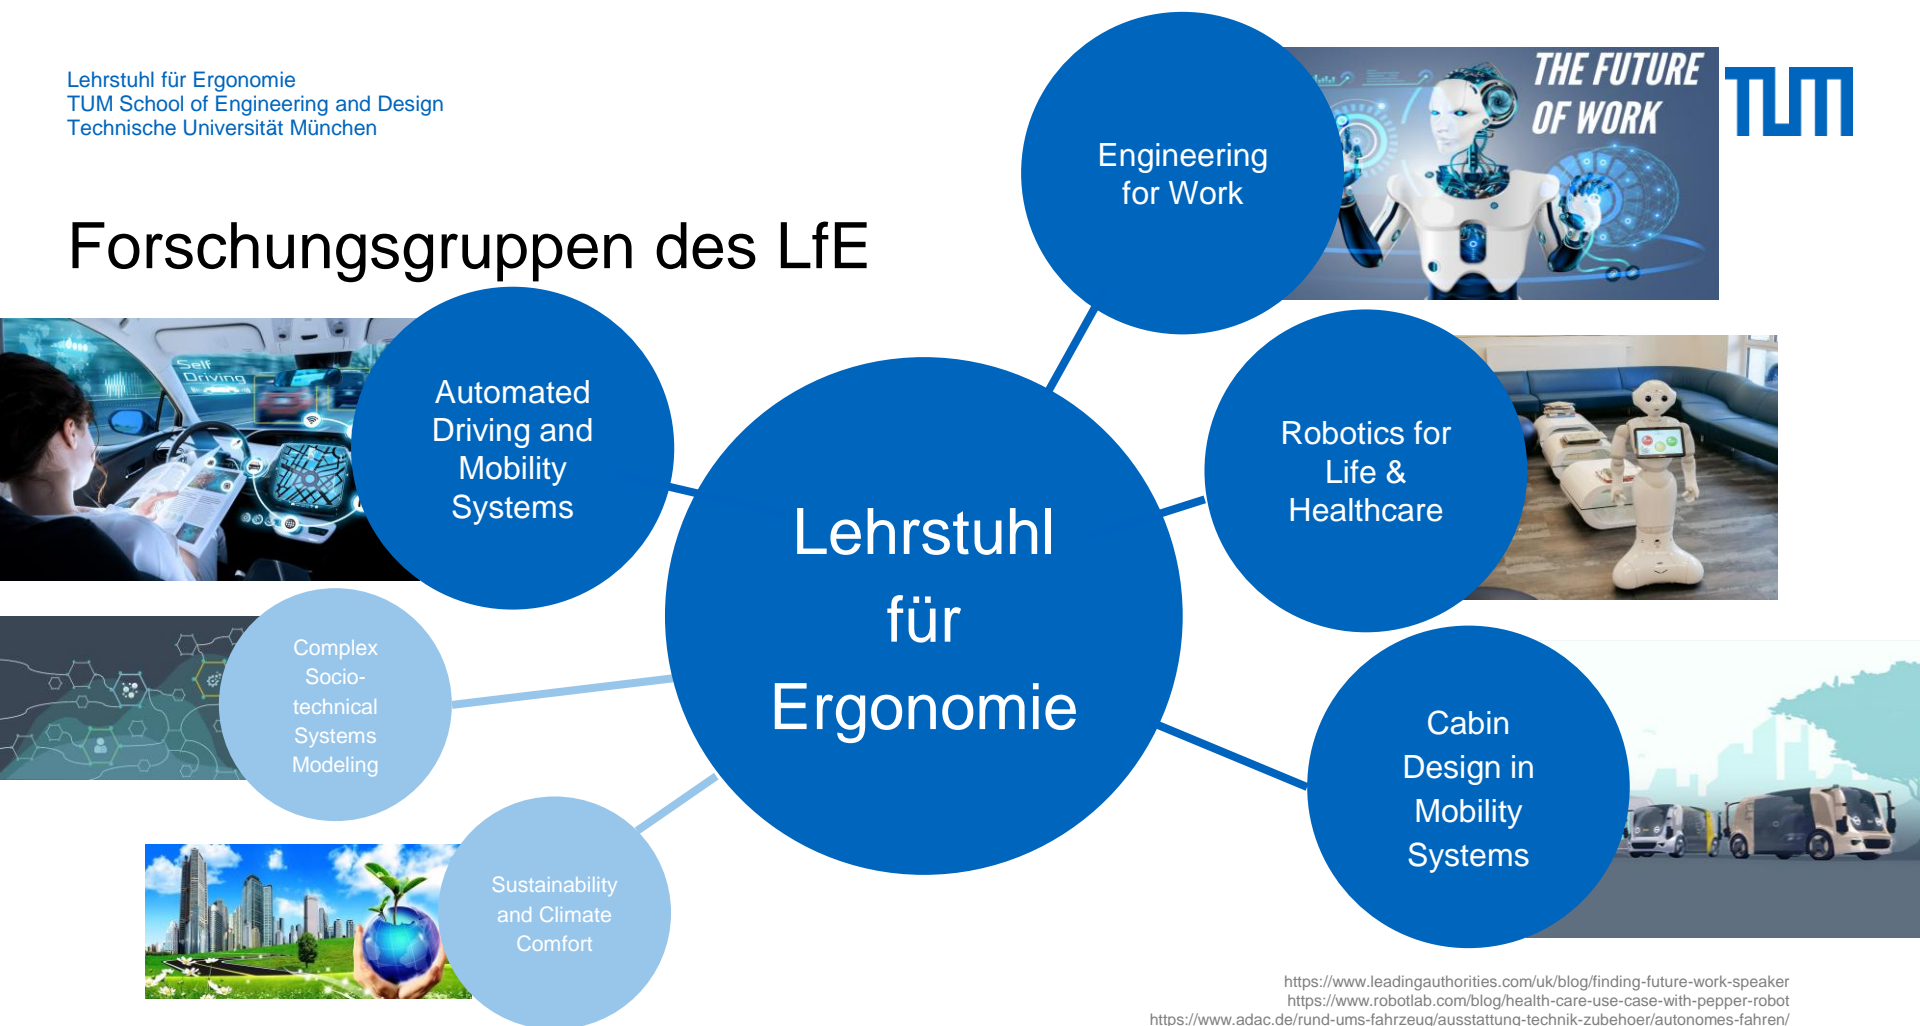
Lehrstuhl für Ergonomie
TUM School of Engineering and Design
Technische Universität München

Forschungsgruppen des LfE

Engineering for Work

THE FUTURE OF WORK

TUM

Self Driving

Automated Driving and Mobility Systems

Lehrstuhl für Ergonomie

Robotics for Life & Healthcare

Complex Socio-technical Systems Modeling

Cabin Design in Mobility Systems

Sustainability and Climate Comfort

https://www.leadingauthorities.com/uk/blog/finding-future-work-speaker
https://www.robotlab.com/blog/health-care-use-case-with-pepper-robot
https://www.adac.de/rund-ums-fahrzeug/ausstattung-technik-zubehoer/autonomes-fahren/